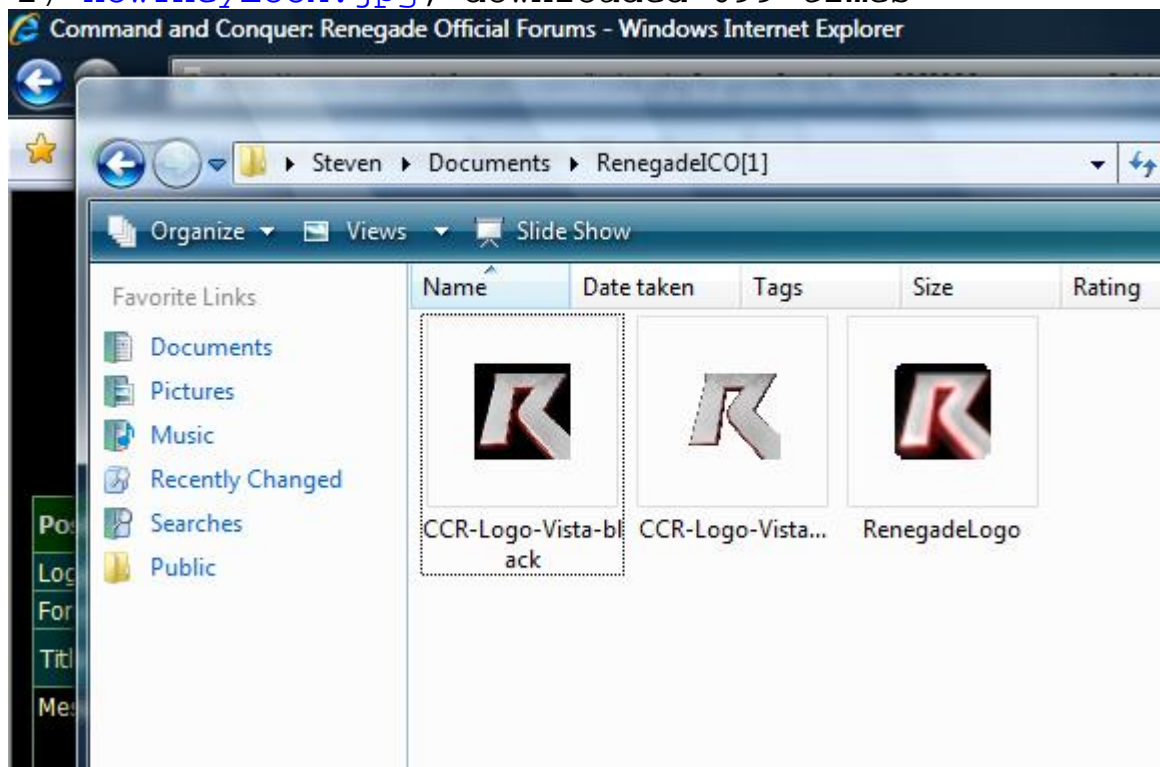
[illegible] downloaded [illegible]

Command and Conquer: Renegade Official Forums - Windows Internet Explorer

Steven ▸ Documents ▸ RenegadeICO[1]

Organize ▾ Views ▾ Slide Show

Favorite Links
Documents
Pictures
Music
Recently Changed
Searches
Public

| Name | Date taken | Tags | Size | Rating |
|---|---|---|---|---|

CCR-Logo-Vista-black
CCR-Logo-Vista...
RenegadeLogo

Po
Log
For
Titl
Me